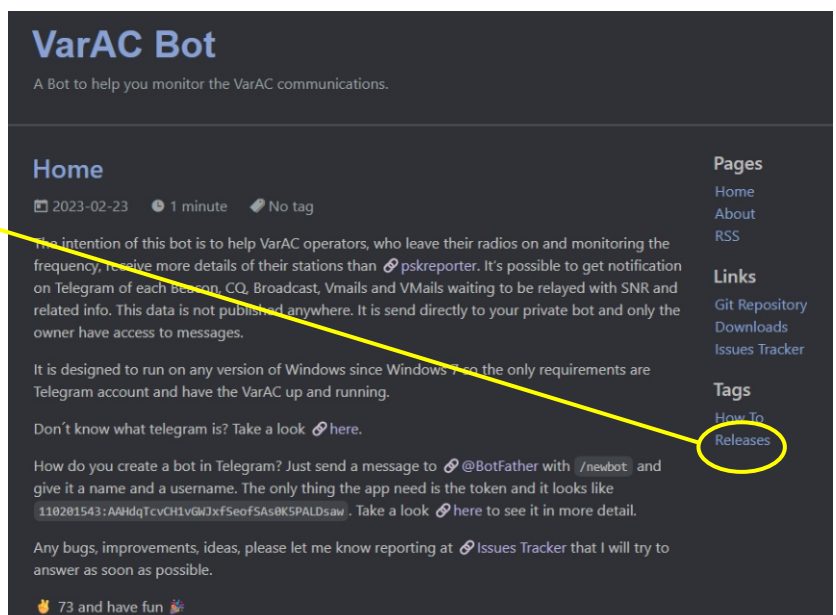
VarAC Bot

A Bot to help you monitor the VarAC communications.

Home

2023-02-23 1 minute No tag

The intention of this bot is to help VarAC operators, who leave their radios on and monitoring the frequency, receive more details of their stations than pskreporter. It's possible to get notification on Telegram of each Beacon, CQ, Broadcast, Vmails and VMails waiting to be relayed with SNR and related info. This data is not published anywhere. It is send directly to your private bot and only the owner have access to messages.

It is designed to run on any version of Windows since Windows 7 so the only requirements are Telegram account and have the VarAC up and running.

Don´t know what telegram is? Take a look here.

How do you create a bot in Telegram? Just send a message to @BotFather with /newbot and give it a name and a username. The only thing the app need is the token and it looks like 110201543:AAHdqTcvCH1vGWJxfSeofSAs0K5PALDsaw. Take a look here to see it in more detail.

Any bugs, improvements, ideas, please let me know reporting at Issues Tracker that I will try to answer as soon as possible.

73 and have fun

Pages
Home
About
RSS

Links
Git Repository
Downloads
Issues Tracker

Tags
How To
Releases